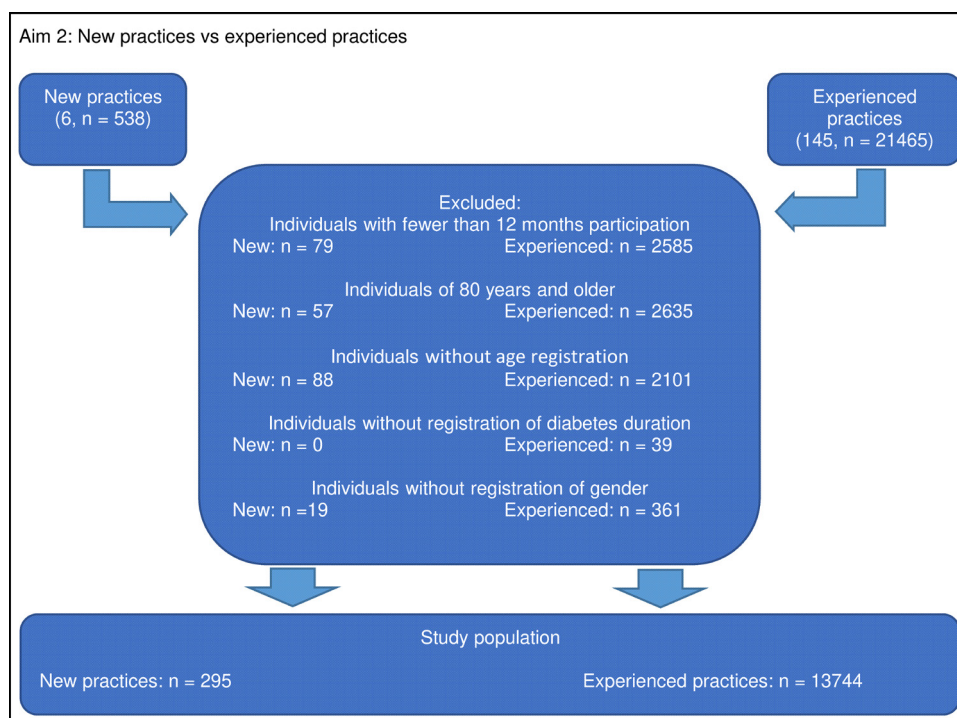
Aim 2: New practices vs experienced practices

New practices (6, n = 538)

Experienced practices (145, n = 21465)

Excluded:
Individuals with fewer than 12 months participation
New: n = 79 Experienced: n = 2585

Individuals of 80 years and older
New: n = 57 Experienced: n = 2635

Individuals without age registration
New: n = 88 Experienced: n = 2101

Individuals without registration of diabetes duration
New: n = 0 Experienced: n = 39

Individuals without registration of gender
New: n =19 Experienced: n = 361

Study population

New practices: n = 295

Experienced practices: n = 13744